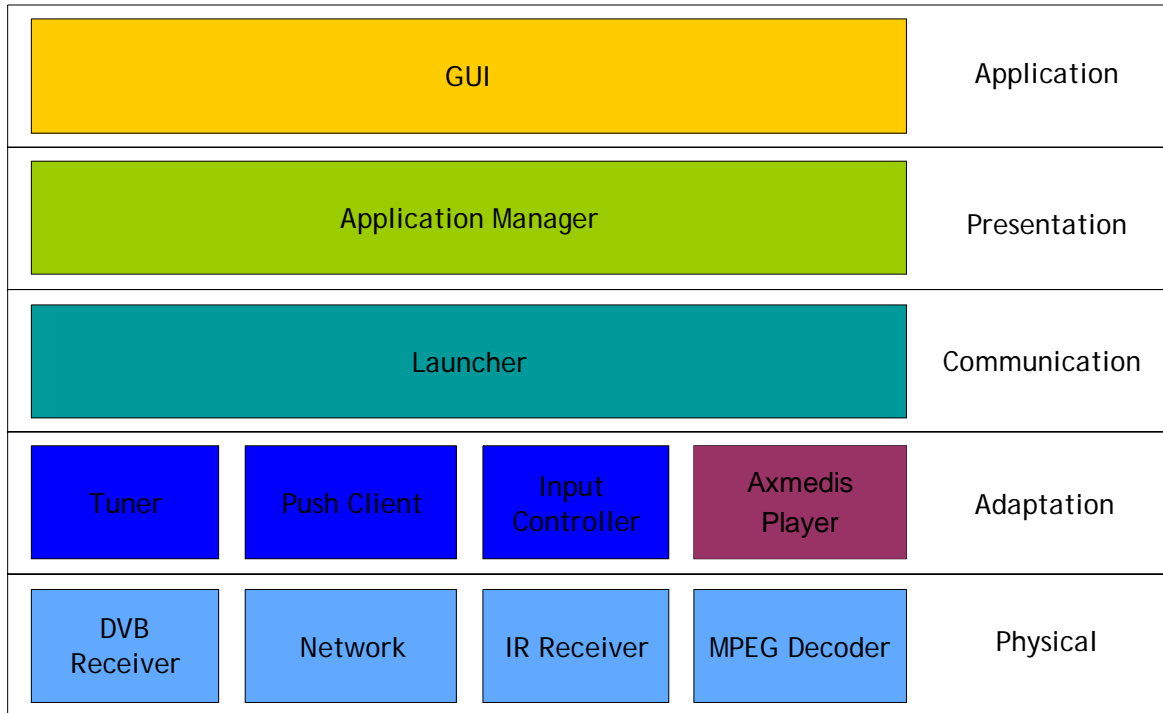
GUI

Application

Application Manager

Presentation

Launcher

Communication

Tuner

Push Client

Input Controller

Axmedis Player

Adaptation

DVB Receiver

Network

IR Receiver

MPEG Decoder

Physical